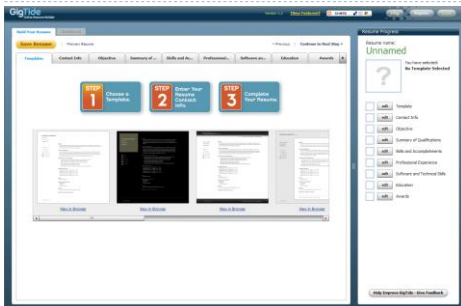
GigTide
Online Resume Builder

Version 1.0 Have Feedback?

Build Your Resume

Save Resume Private Resume

« Previous Continue to Next Step »

Templates Contact Info Objective Summary of ... Skills and Ac... Professional ... Software an... Education Awards

STEP 1 Choose a Template.

STEP 2 Enter Your Resume Contact Info.

STEP 3 Complete Your Resume.

View in Browser View in Browser View in Browser View in Browser

Resume Progress

Resume name:
Unnamed

?

You have selected:
No Template Selected

edit Template
edit Contact Info
edit Objective
edit Summary of Qualifications
edit Skills and Accomplishments
edit Professional Experience
edit Software and Technical Skills
edit Education
edit Awards

Help Improve GigTide - Give Feedback